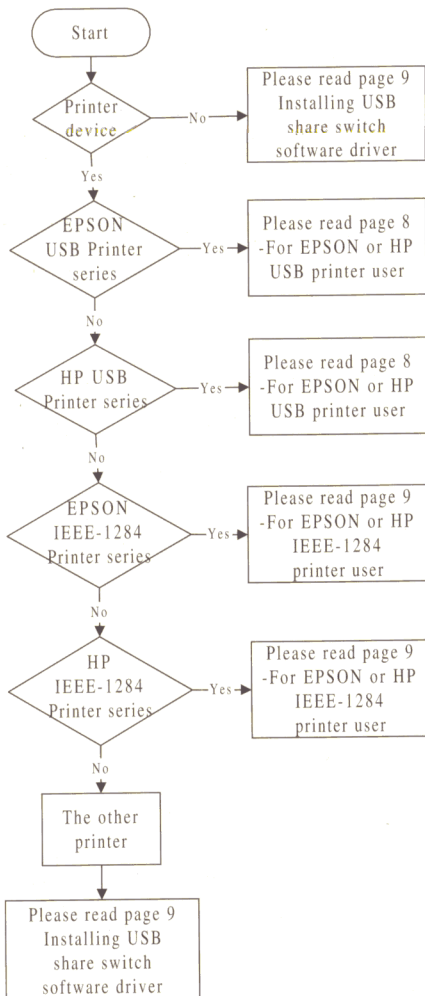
Start

Printer device

No

Please read page 9 Installing USB share switch software driver

Yes

EPSON USB Printer series

Yes

Please read page 8 -For EPSON or HP USB printer user

No

HP USB Printer series

Yes

Please read page 8 -For EPSON or HP USB printer user

No

EPSON IEEE-1284 Printer series

Yes

Please read page 9 -For EPSON or HP IEEE-1284 printer user

No

HP IEEE-1284 Printer series

Yes

Please read page 9 -For EPSON or HP IEEE-1284 printer user

No

The other printer

Please read page 9 Installing USB share switch software driver